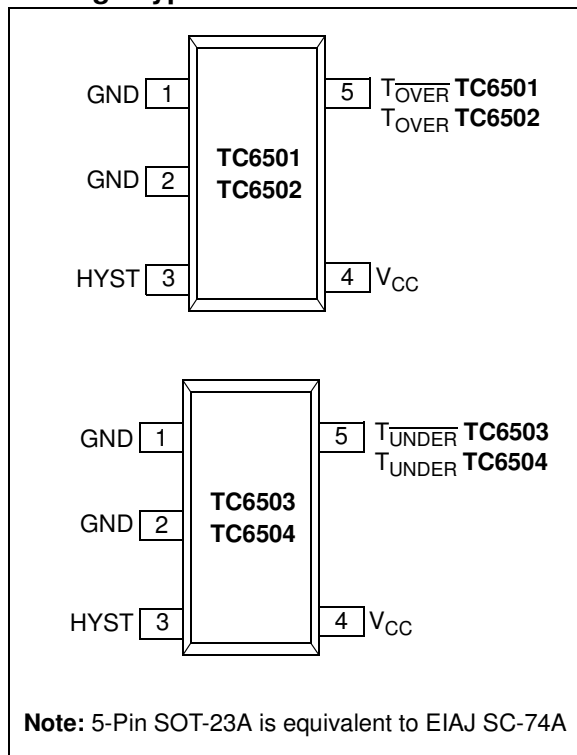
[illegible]

GND 1

GND 2

HYST 3

TC6501
TC6502

5 $T_{\overline{OVER}}$ **TC6501**
$T_{OVER}$ **TC6502**

4 $V_{CC}$

GND 1

GND 2

HYST 3

TC6503
TC6504

5 $T_{\overline{UNDER}}$ **TC6503**
$T_{UNDER}$ **TC6504**

4 $V_{CC}$

**Note:** 5-Pin SOT-23A is equivalent to EIAJ SC-74A